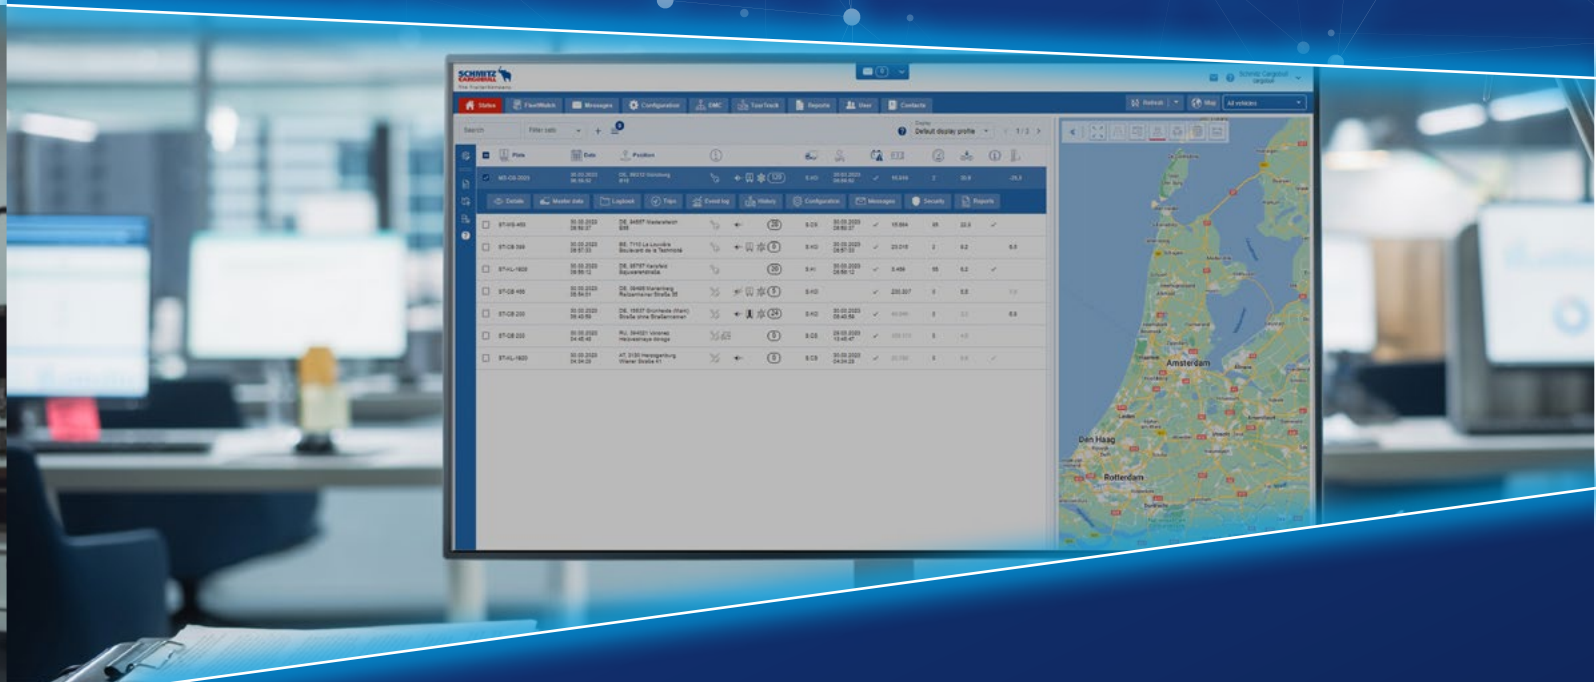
SCHMITZ CARGOBULL

Status FleetWatch Messages Configuration EMC TourTrack Reports User Contacts

Search Filter cells

Default display profile 1 / 2

Plate Date Position

Details Master data Logbook Trips Event log History Configuration Messages Security Reports

Amsterdam

Den Haag

Rotterdam

All vehicles